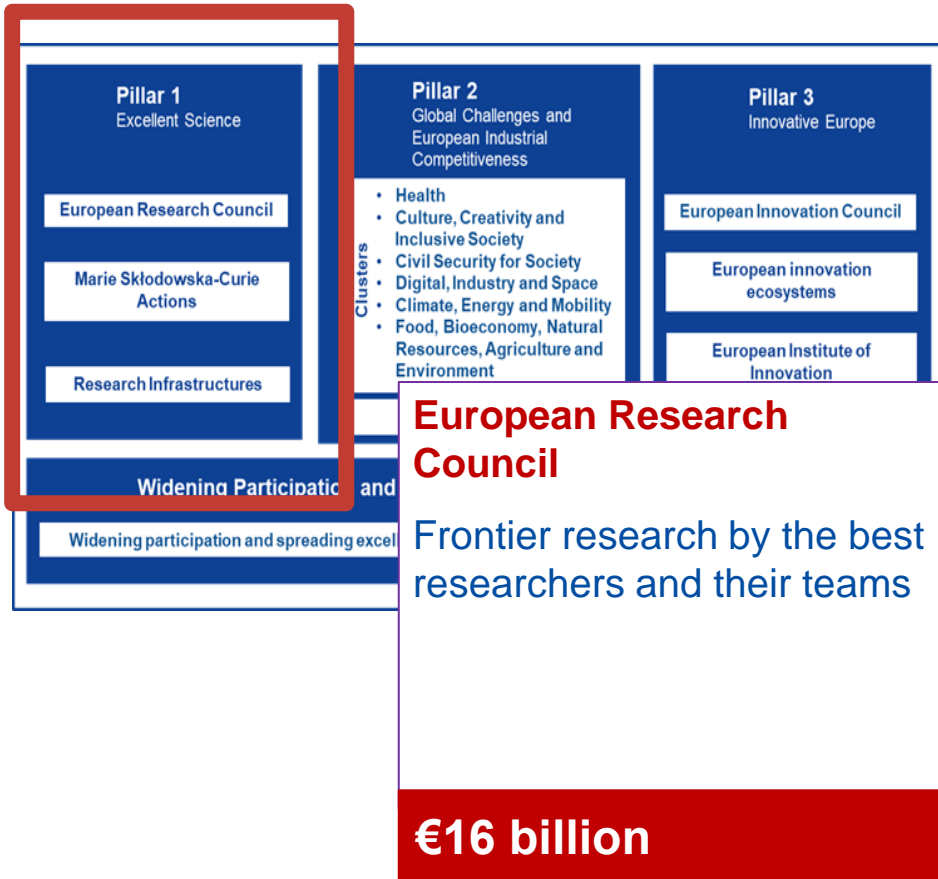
Pillar 1
Excellent Science

European Research Council

Marie Skłodowska-Curie Actions

Research Infrastructures

Pillar 2
Global Challenges and European Industrial Competitiveness

Clusters
• Health
• Culture, Creativity and Inclusive Society
• Civil Security for Society
• Digital, Industry and Space
• Climate, Energy and Mobility
• Food, Bioeconomy, Natural Resources, Agriculture and Environment

Pillar 3
Innovative Europe

European Innovation Council

European innovation ecosystems

European Institute of Innovation

Widening Participatio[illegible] and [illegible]

Widening participation and spreading excel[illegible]

European Research Council

Frontier research by the best researchers and their teams

€16 billion